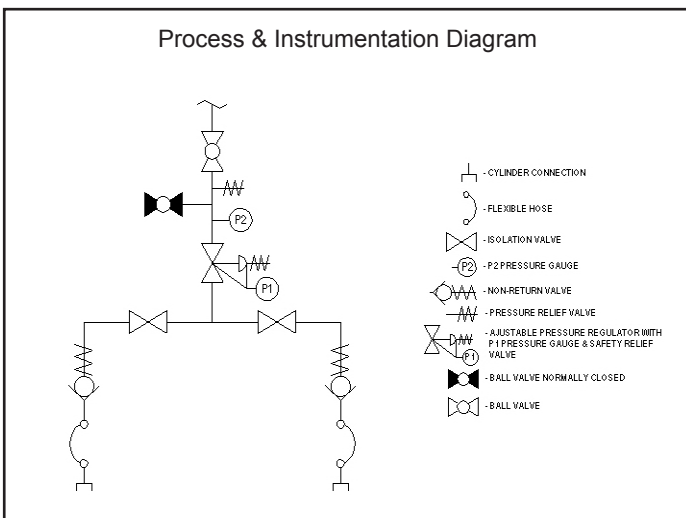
Process & Instrumentation Diagram

P2

P1

- CYLINDER CONNECTION

- FLEXIBLE HOSE

- ISOLATION VALVE

P2 - P2 PRESSURE GAUGE

- NON-RETURN VALVE

- PRESSURE RELIEF VALVE

- AJUSTABLE PRESSURE REGULATOR WITH P1 PRESSURE GAUGE & SAFETY RELIEF VALVE

P1

- BALL VALVE NORMALLY CLOSED

- BALL VALVE